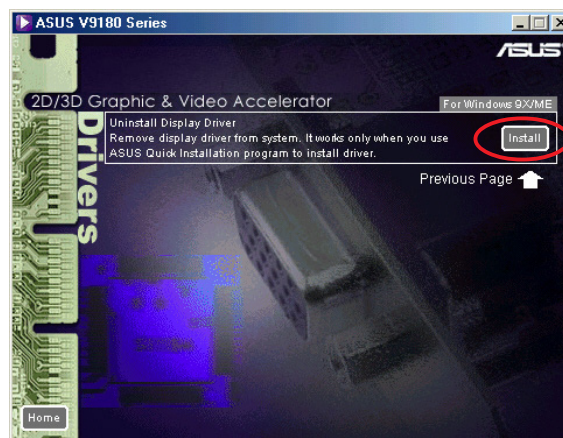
ASUS V9180 Series

ASUS

2D/3D Graphic & Video Accelerator

For Windows 9X/ME

Drivers

Uninstall Display Driver
Remove display driver from system. It works only when you use ASUS Quick Installation program to install driver.

Install

Previous Page

Home